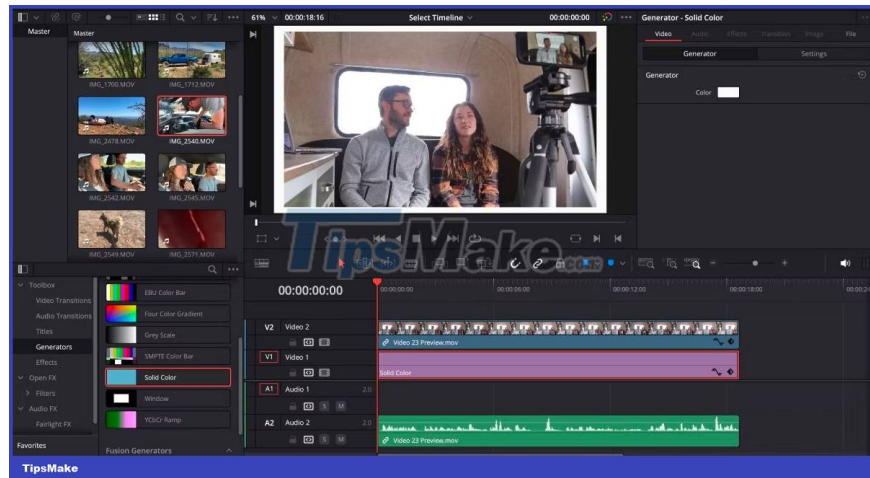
Master
Master
IMG_1700.MOV
IMG_1712.MOV
IMG_2478.MOV
IMG_2540.MOV
IMG_2542.MOV
IMG_2545.MOV
IMG_2549.MOV
IMG_2571.MOV
61%
00:00:18:16
Select Timeline
00:00:00:00
Generator - Solid Color
Video
Audio
Effects
Transition
Image
File
Generator
Settings
Generator
Color
Toolbox
Video Transitions
Audio Transitions
Titles
Generators
Effects
Open FX
Filters
Audio FX
Fairlight FX
Favorites
EBU Color Bar
Four Color Gradient
Grey Scale
SMPTE Color Bar
Solid Color
Window
YCbCr Ramp
Fusion Generators
00:00:00:00
00:00:00:00
00:00:06:00
00:00:12:00
00:00:18:00
V2
Video 2
Video 23 Preview.mov
V1
Video 1
Solid Color
A1
Audio 1
2.0
A2
Audio 2
2.0
Video 23 Preview.mov
TipsMake
TipsMake